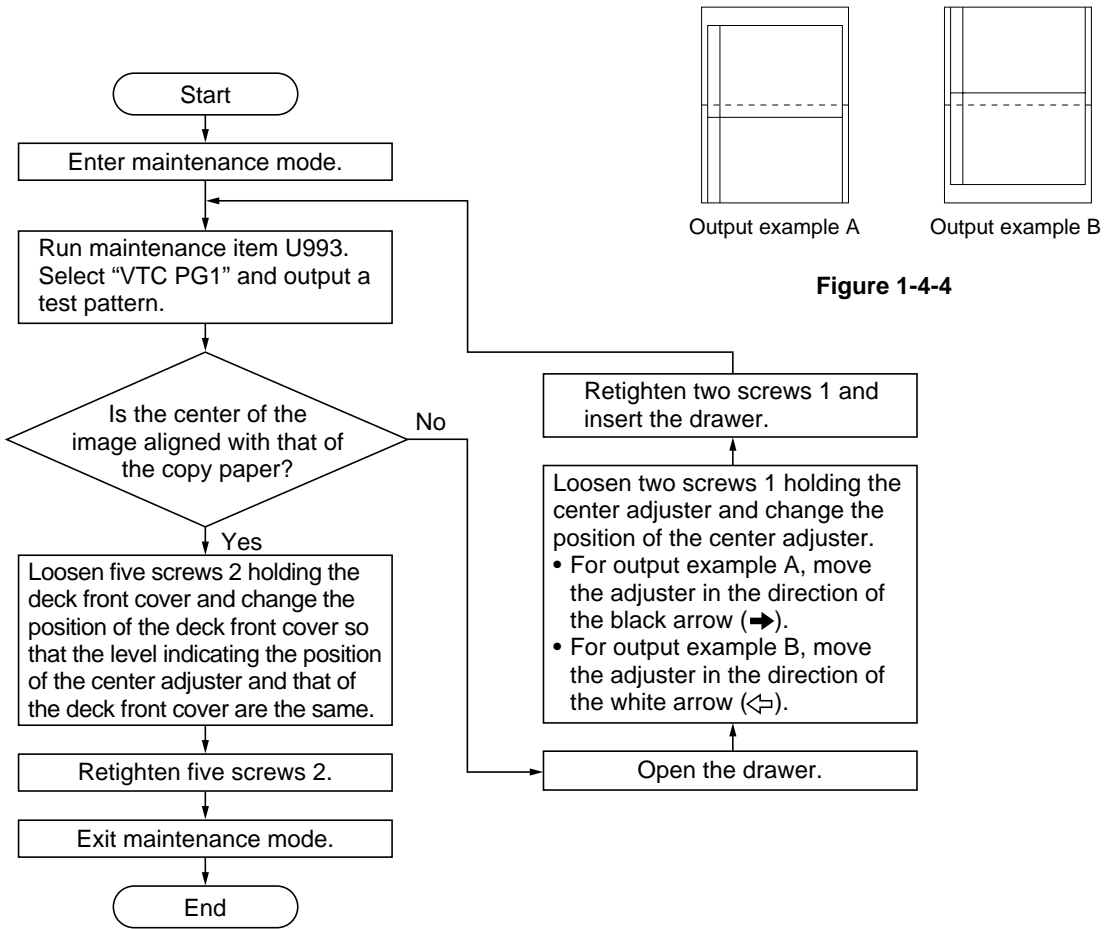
Output example A

Output example B

Figure 1-4-4

Start

Enter maintenance mode.

Run maintenance item U993. Select “VTC PG1” and output a test pattern.

Is the center of the image aligned with that of the copy paper?

No

Yes

Loosen five screws 2 holding the deck front cover and change the position of the deck front cover so that the level indicating the position of the center adjuster and that of the deck front cover are the same.

Retighten five screws 2.

Exit maintenance mode.

End

Open the drawer.

Loosen two screws 1 holding the center adjuster and change the position of the center adjuster.
• For output example A, move the adjuster in the direction of the black arrow (➡).
• For output example B, move the adjuster in the direction of the white arrow (⇦).

Retighten two screws 1 and insert the drawer.